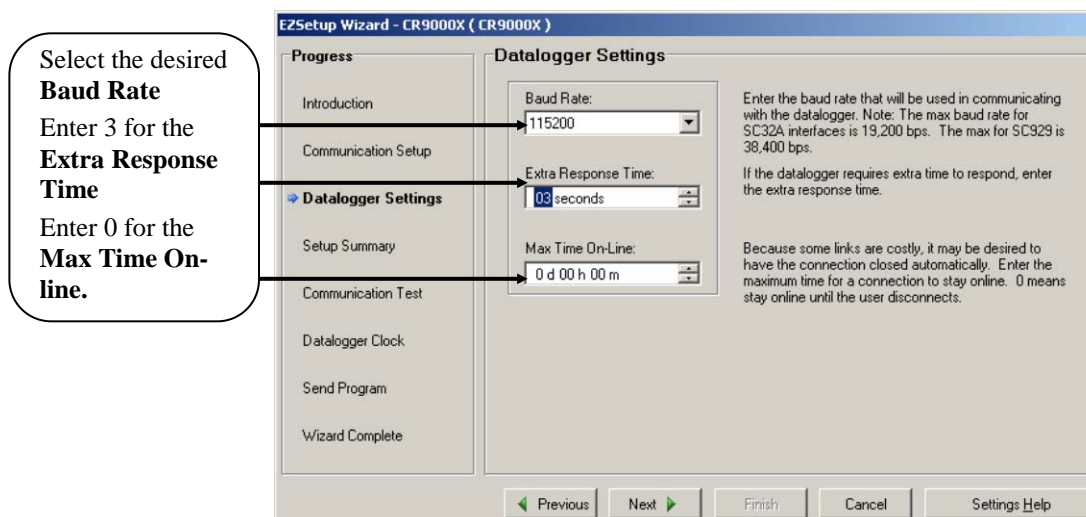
Select the desired **Baud Rate**
Enter 3 for the **Extra Response Time**
Enter 0 for the **Max Time Online.**

EZSetup Wizard - CR9000X ( CR9000X )

Progress

Introduction

Communication Setup

Datalogger Settings

Setup Summary

Communication Test

Datalogger Clock

Send Program

Wizard Complete

Datalogger Settings

Baud Rate:
115200

Extra Response Time:
03 seconds

Max Time On-Line:
0 d 00 h 00 m

Enter the baud rate that will be used in communicating with the datalogger. Note: The max baud rate for SC32A interfaces is 19,200 bps. The max for SC929 is 38,400 bps.

If the datalogger requires extra time to respond, enter the extra response time.

Because some links are costly, it may be desired to have the connection closed automatically. Enter the maximum time for a connection to stay online. 0 means stay online until the user disconnects.

Previous | Next | Finish | Cancel | Settings Help